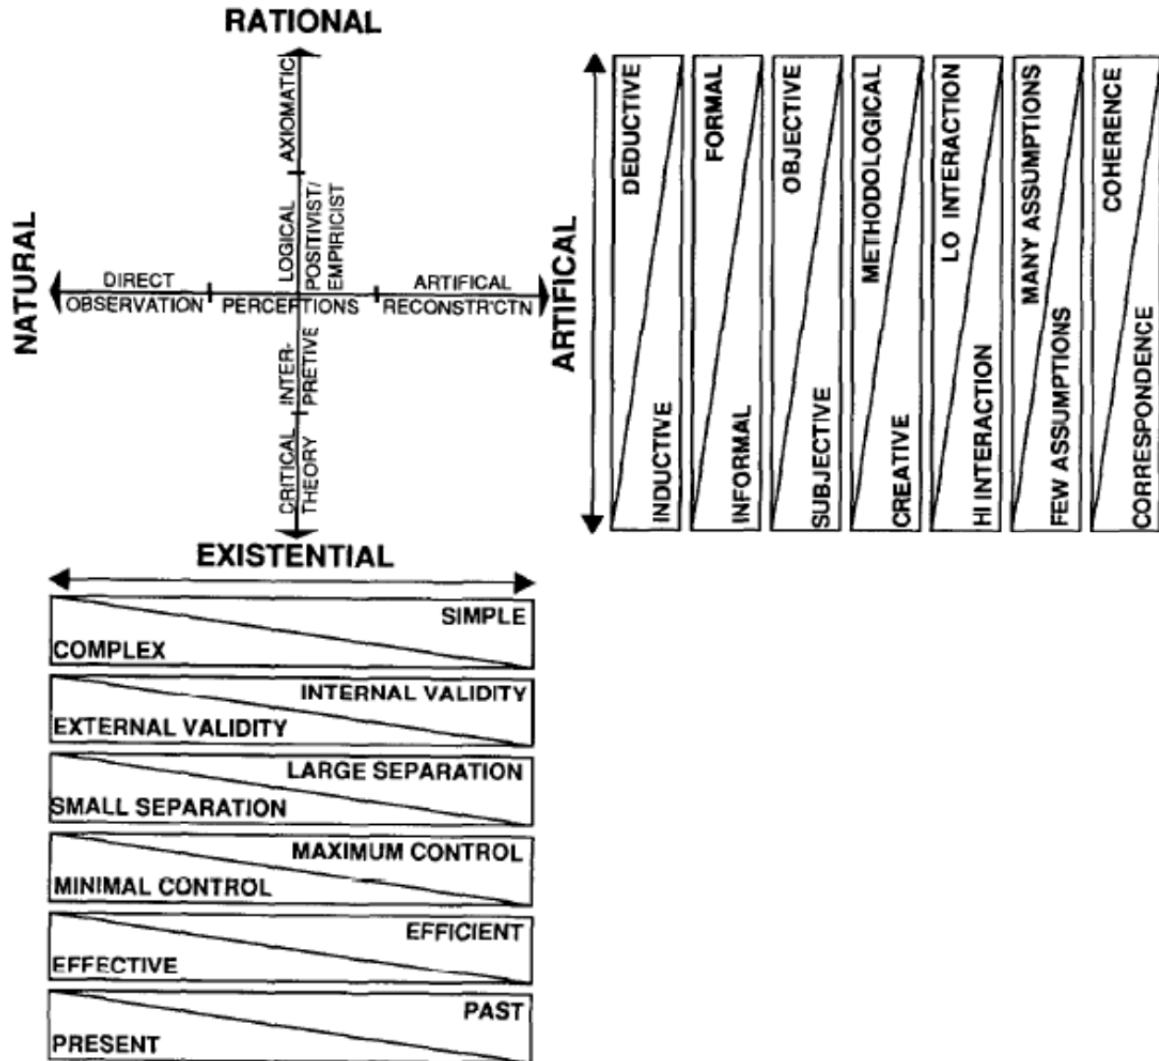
RATIONAL

NATURAL

AXIOMATIC

LOGICAL

POSITIVIST/ EMPIRICIST

DIRECT OBSERVATION

PERCEPTIONS

ARTIFICAL RECONSTR'CTN

INTER-PRETIVE

CRITICAL THEORY

EXISTENTIAL

ARTIFICAL

DEDUCTIVE

INDUCTIVE

FORMAL

INFORMAL

OBJECTIVE

SUBJECTIVE

METHODOLOGICAL

CREATIVE

LO INTERACTION

HI INTERACTION

MANY ASSUMPTIONS

FEW ASSUMPTIONS

COHERENCE

CORRESPONDENCE

SIMPLE

COMPLEX

INTERNAL VALIDITY

EXTERNAL VALIDITY

LARGE SEPARATION

SMALL SEPARATION

MAXIMUM CONTROL

MINIMAL CONTROL

EFFICIENT

EFFECTIVE

PAST

PRESENT